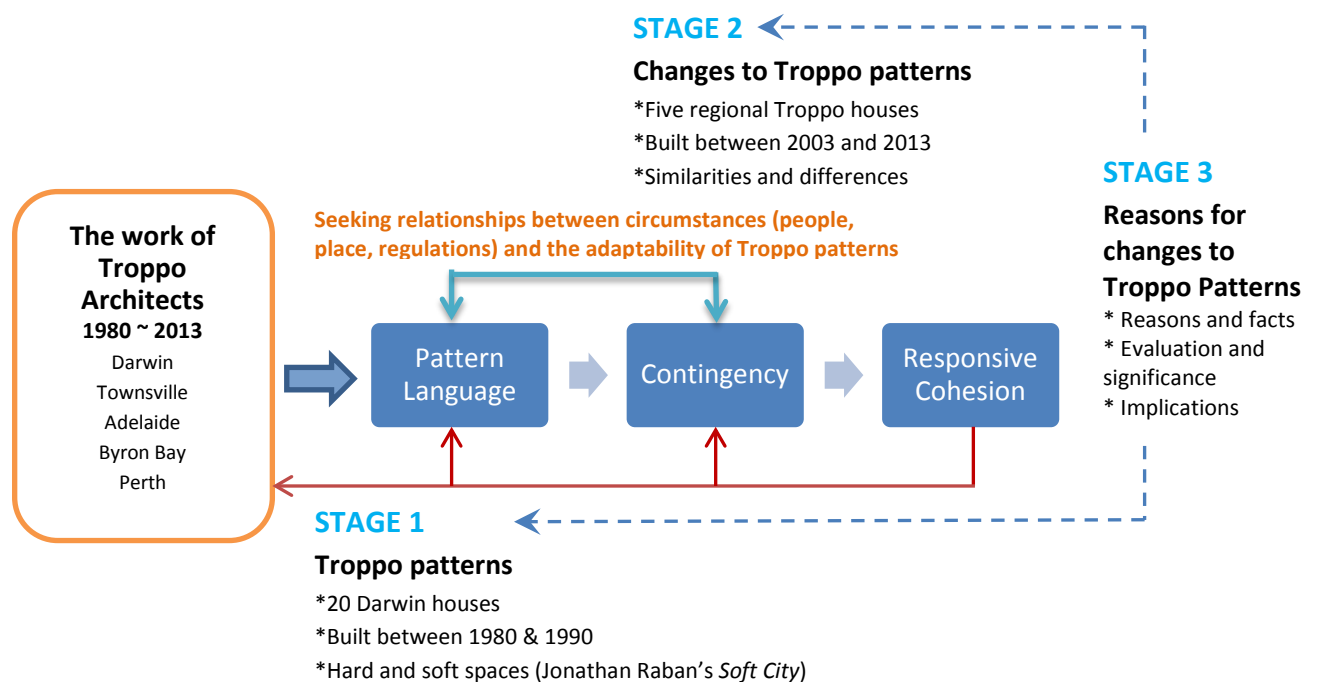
STAGE 2

Changes to Troppo patterns

*Five regional Troppo houses
*Built between 2003 and 2013
*Similarities and differences

STAGE 3

Reasons for changes to Troppo Patterns

* Reasons and facts
* Evaluation and significance
* Implications

The work of Troppo Architects
1980 ~ 2013
Darwin
Townsville
Adelaide
Byron Bay
Perth

Seeking relationships between circumstances (people, place, regulations) and the adaptability of Troppo patterns

Pattern Language

Contingency

Responsive Cohesion

STAGE 1

Troppo patterns

*20 Darwin houses
*Built between 1980 & 1990
*Hard and soft spaces (Jonathan Raban's Soft City)